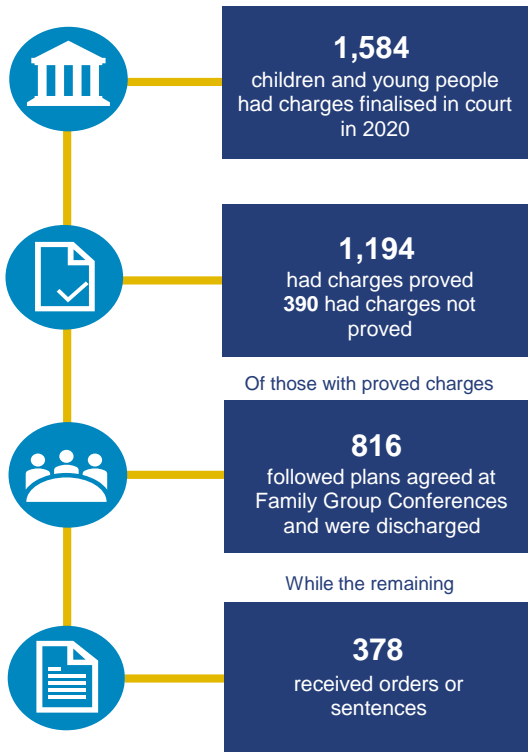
1,584
children and young people had charges finalised in court in 2020

1,194
had charges proved
390 had charges not proved

Of those with proved charges

816
followed plans agreed at Family Group Conferences and were discharged

While the remaining

378
received orders or sentences